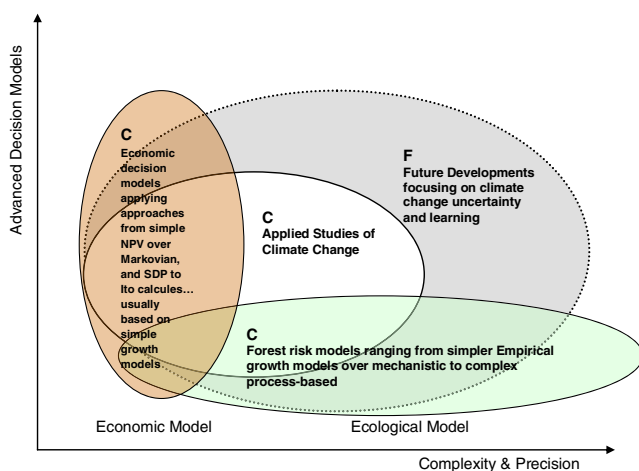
Advanced Decision Models

C
Economic decision models applying approaches from simple NPV over Markovian, and SDP to Ito calcules… usually based on simple growth models…

F
Future Developments focusing on climate change uncertainty and learning

C
Applied Studies of Climate Change

C
Forest risk models ranging from simpler Empirical growth models over mechanistic to complex process-based

Economic Model

Ecological Model

Complexity & Precision